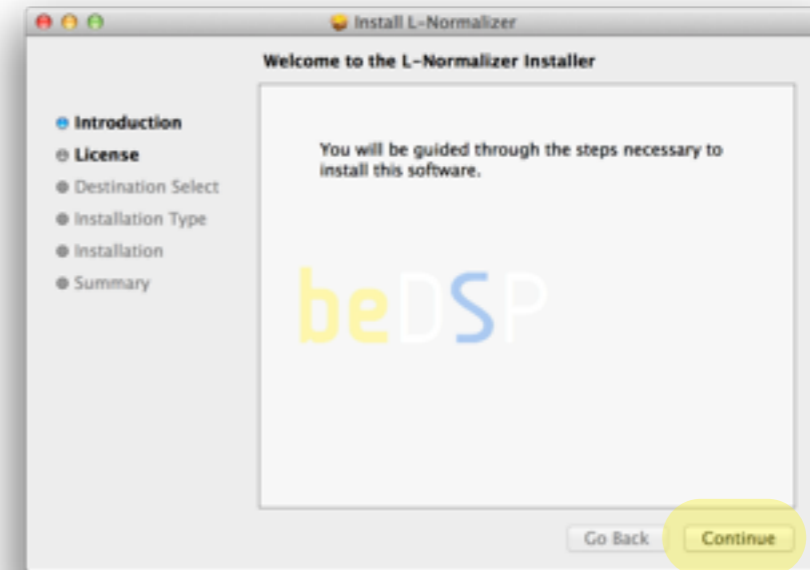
Install L-Normalizer

Welcome to the L-Normalizer Installer

Introduction
License
Destination Select
Installation Type
Installation
Summary

You will be guided through the steps necessary to install this software.

beDSP

Go Back
Continue